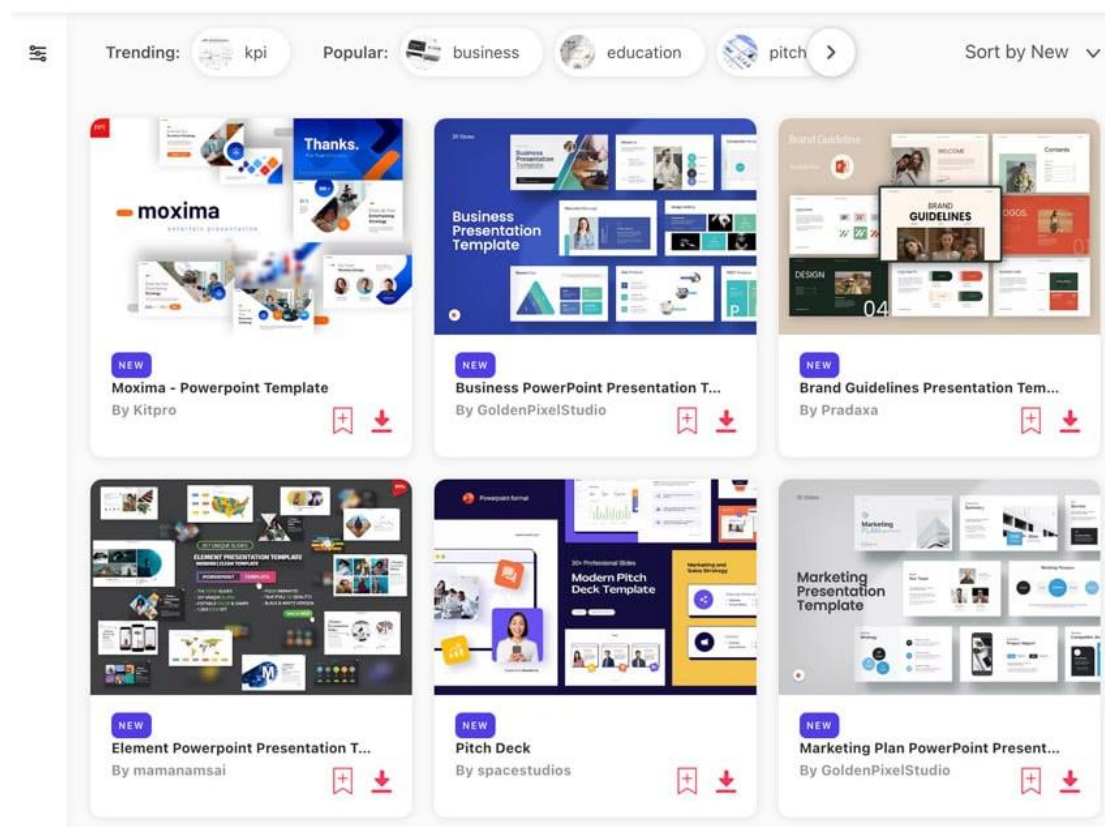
Trending: kpi Popular: business education pitch Sort by New

moxima

Thanks.

NEW
Moxima - Powerpoint Template
By Kitpro

Business Presentation Template

NEW
Business PowerPoint Presentation T...
By GoldenPixelStudio

Brand Guideline

BRAND GUIDELINES

DESIGN 04

NEW
Brand Guidelines Presentation Tem...
By Pradaxa

ELEMENT PRESENTATION TEMPLATE

NEW
Element Powerpoint Presentation T...
By mamanamsai

Modern Pitch Deck Template

NEW
Pitch Deck
By spacestudios

Marketing Presentation Template

NEW
Marketing Plan PowerPoint Present...
By GoldenPixelStudio